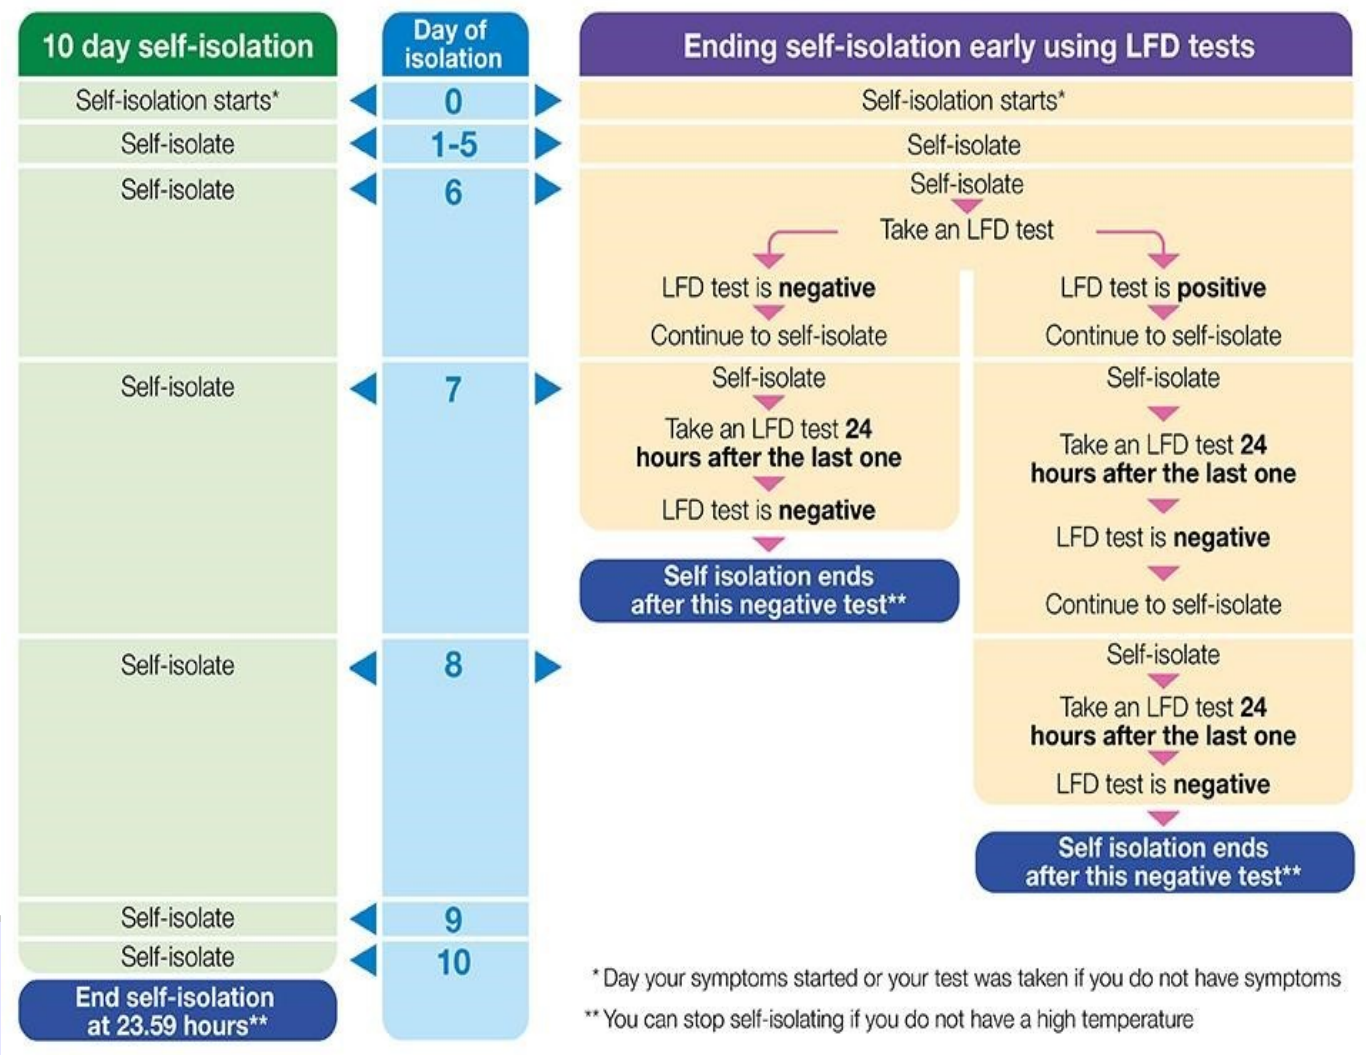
10 day self-isolation

Day of isolation

Ending self-isolation early using LFD tests

Self-isolation starts*
0
Self-isolation starts*

Self-isolate
1-5
Self-isolate

Self-isolate
6
Self-isolate
Take an LFD test
LFD test is **negative**
Continue to self-isolate
LFD test is **positive**
Continue to self-isolate

Self-isolate
7
Self-isolate
Take an LFD test **24 hours after the last one**
LFD test is **negative**
Self isolation ends after this negative test**

Self-isolate
Take an LFD test **24 hours after the last one**
LFD test is **negative**
Continue to self-isolate

Self-isolate
8
Self-isolate
Take an LFD test **24 hours after the last one**
LFD test is **negative**
Self isolation ends after this negative test**

Self-isolate
9

Self-isolate
10

End self-isolation at 23.59 hours**

* Day your symptoms started or your test was taken if you do not have symptoms

** You can stop self-isolating if you do not have a high temperature